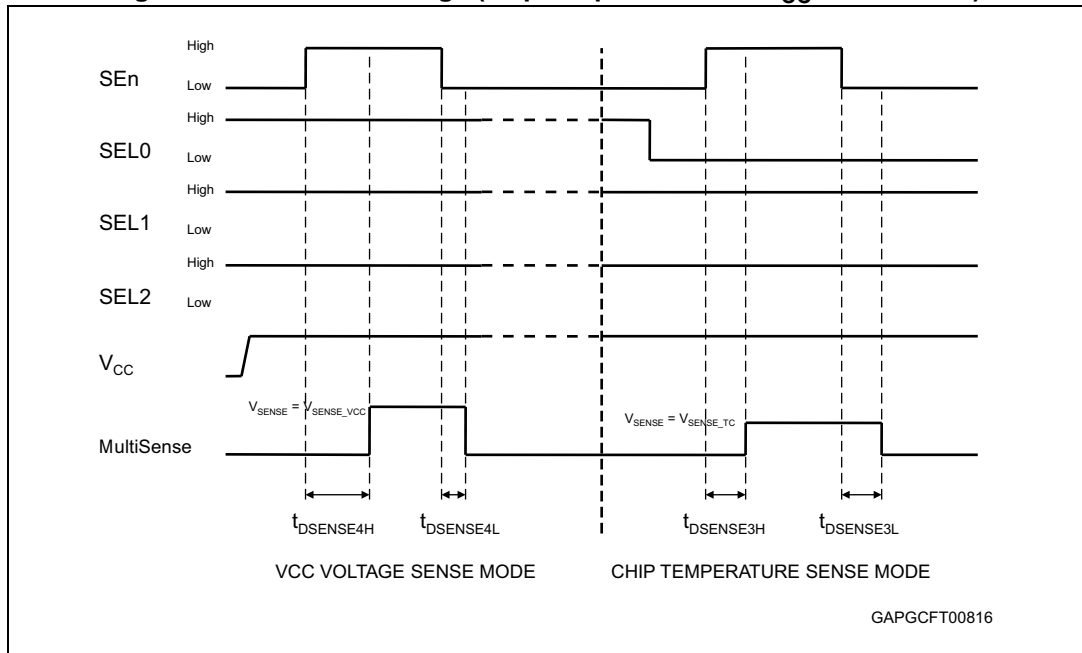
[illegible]

High
SEn
Low

High
SEL0
Low

High
SEL1
Low

High
SEL2
Low

$V_{CC}$

$V_{SENSE} = V_{SENSE\_VCC}$

$V_{SENSE} = V_{SENSE\_TC}$

MultiSense

$t_{DSENSE4H}$ $t_{DSENSE4L}$ $t_{DSENSE3H}$ $t_{DSENSE3L}$

VCC VOLTAGE SENSE MODE

CHIP TEMPERATURE SENSE MODE

GAPGCFT00816